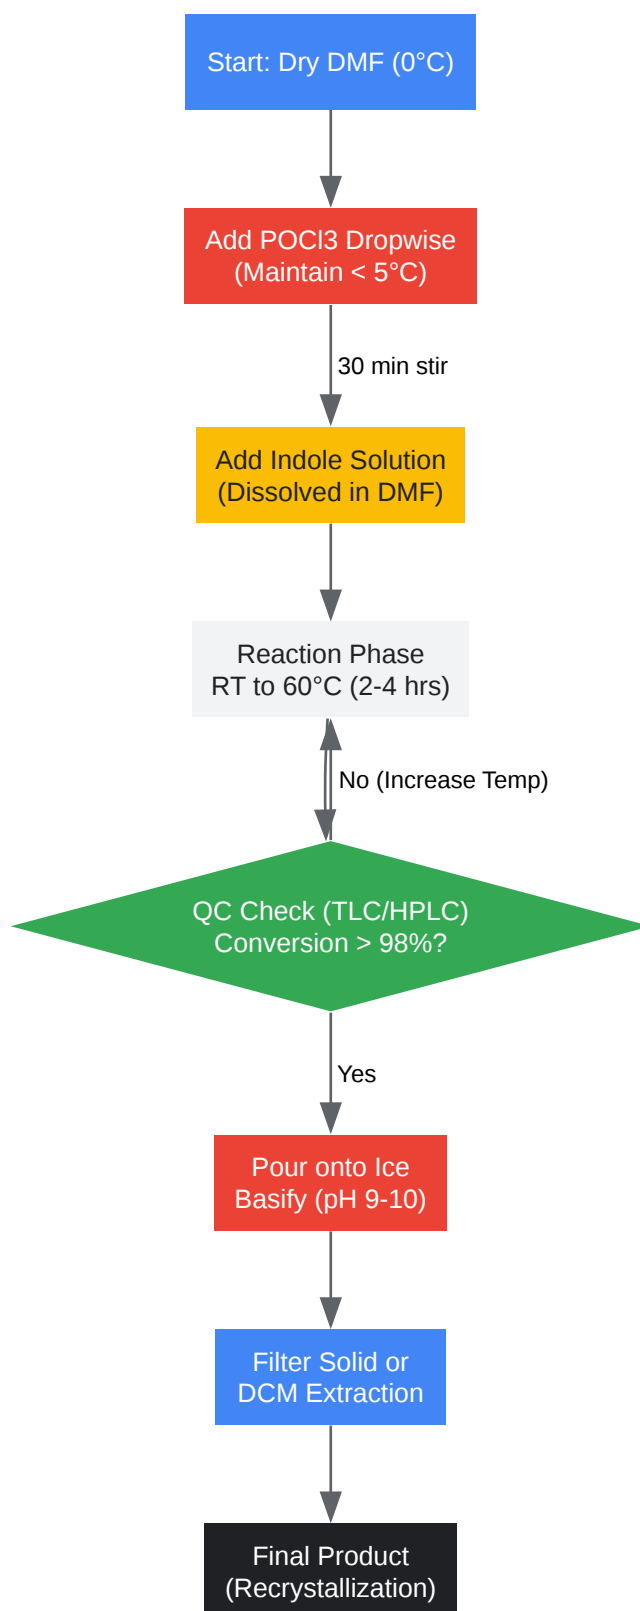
Start: Dry DMF (0°C)

Add POCl3 Dropwise
(Maintain < 5°C)

30 min stir

Add Indole Solution
(Dissolved in DMF)

Reaction Phase
RT to 60°C (2-4 hrs)

No (Increase Temp)

QC Check (TLC/HPLC)
Conversion > 98%?

Yes

Pour onto Ice
Basify (pH 9-10)

Filter Solid or
DCM Extraction

Final Product
(Recrystallization)